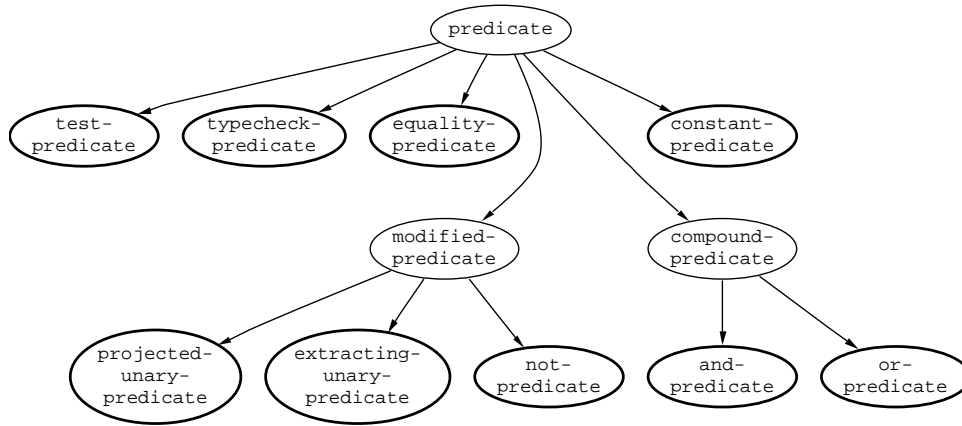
predicate

test-predicate

typecheck-predicate

equality-predicate

constant-predicate

modified-predicate

compound-predicate

projected-unary-predicate

extracting-unary-predicate

not-predicate

and-predicate

or-predicate